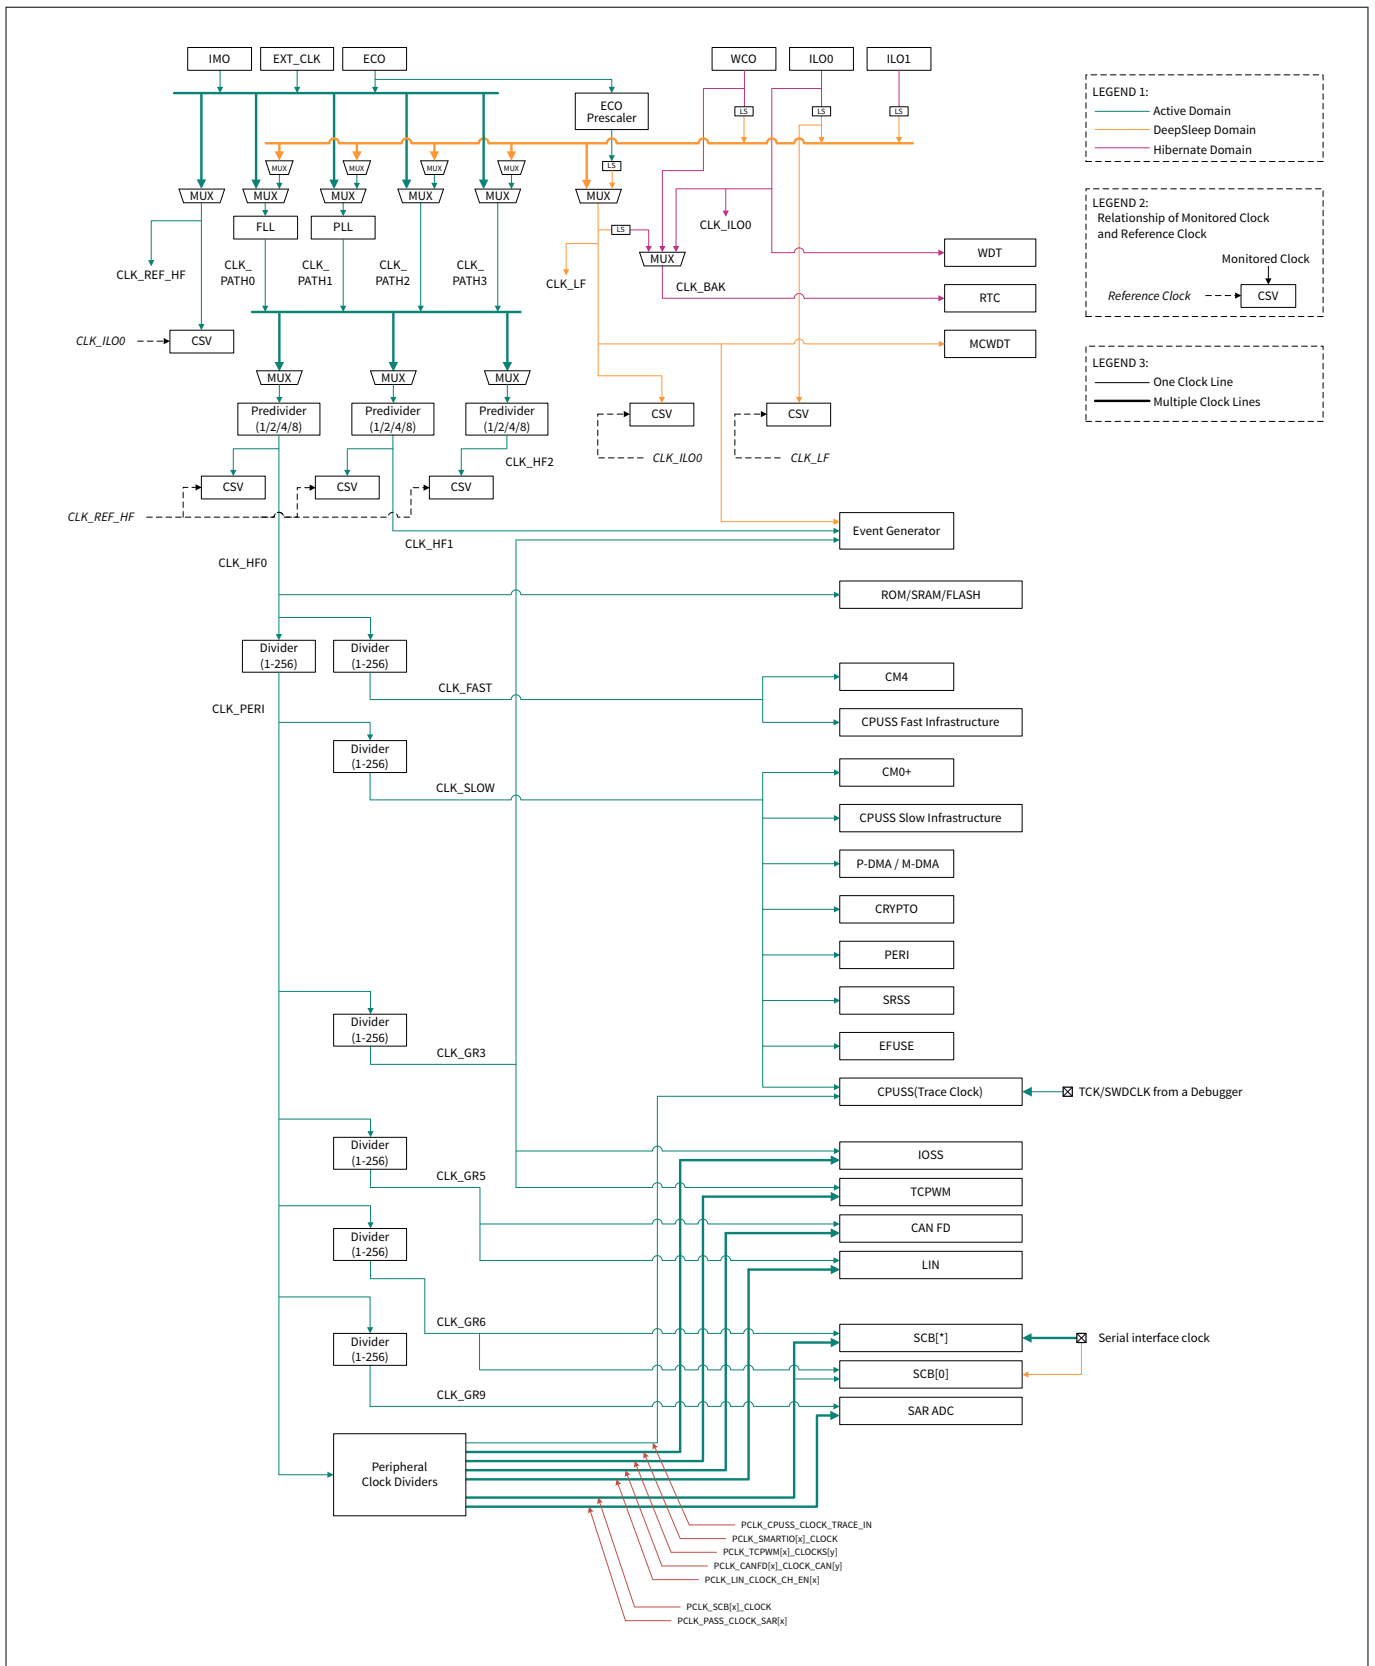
IMO
EXT_CLK
ECO
WCO
ILO0
ILO1

LEGEND 1:
Active Domain
DeepSleep Domain
Hibernate Domain

ECO Prescaler
LS
LS
LS
LS
LS

MUX MUX MUX MUX MUX MUX MUX MUX MUX MUX

FLL
PLL

CLK_REF_HF
CLK_PATH0
CLK_PATH1
CLK_PATH2
CLK_PATH3
CLK_LF
CLK_ILO0
MUX
CLK_BAK

LEGEND 2:
Relationship of Monitored Clock and Reference Clock
Monitored Clock
Reference Clock
CSV

WDT
RTC
MCWDT

LEGEND 3:
One Clock Line
Multiple Clock Lines

CLK_ILO0
CSV

MUX MUX MUX
Predivider (1/2/4/8)
Predivider (1/2/4/8)
Predivider (1/2/4/8)

CSV
CSV
CLK_ILO0
CSV
CLK_LF
CLK_HF2
CSV
CSV
CSV
CLK_REF_HF

CLK_HF1
Event Generator
CLK_HF0
ROM/SRAM/FLASH

Divider (1-256)
Divider (1-256)
CLK_FAST
CM4
CPUSS Fast Infrastructure
CLK_PERI
Divider (1-256)
CLK_SLOW
CM0+
CPUSS Slow Infrastructure
P-DMA / M-DMA
CRYPTO
PERI
SRSS
EFUSE
Divider (1-256)
CLK_GR3
CPUSS(Trace Clock)
TCK/SWDCLK from a Debugger
Divider (1-256)
CLK_GR5
IOSS
TCPWM
Divider (1-256)
CAN FD
LIN
CLK_GR6
SCB[*]
Serial interface clock
Divider (1-256)
SCB[0]
CLK_GR9
SAR ADC
Peripheral Clock Dividers

PCLK_CPUSS_CLOCK_TRACE_IN
PCLK_SMARTIO[x]_CLOCK
PCLK_TCPWM[x]_CLOCKS[y]
PCLK_CANFD[x]_CLOCK_CAN[y]
PCLK_LIN_CLOCK_CH_EN[x]
PCLK_SCB[x]_CLOCK
PCLK_PASS_CLOCK_SAR[x]